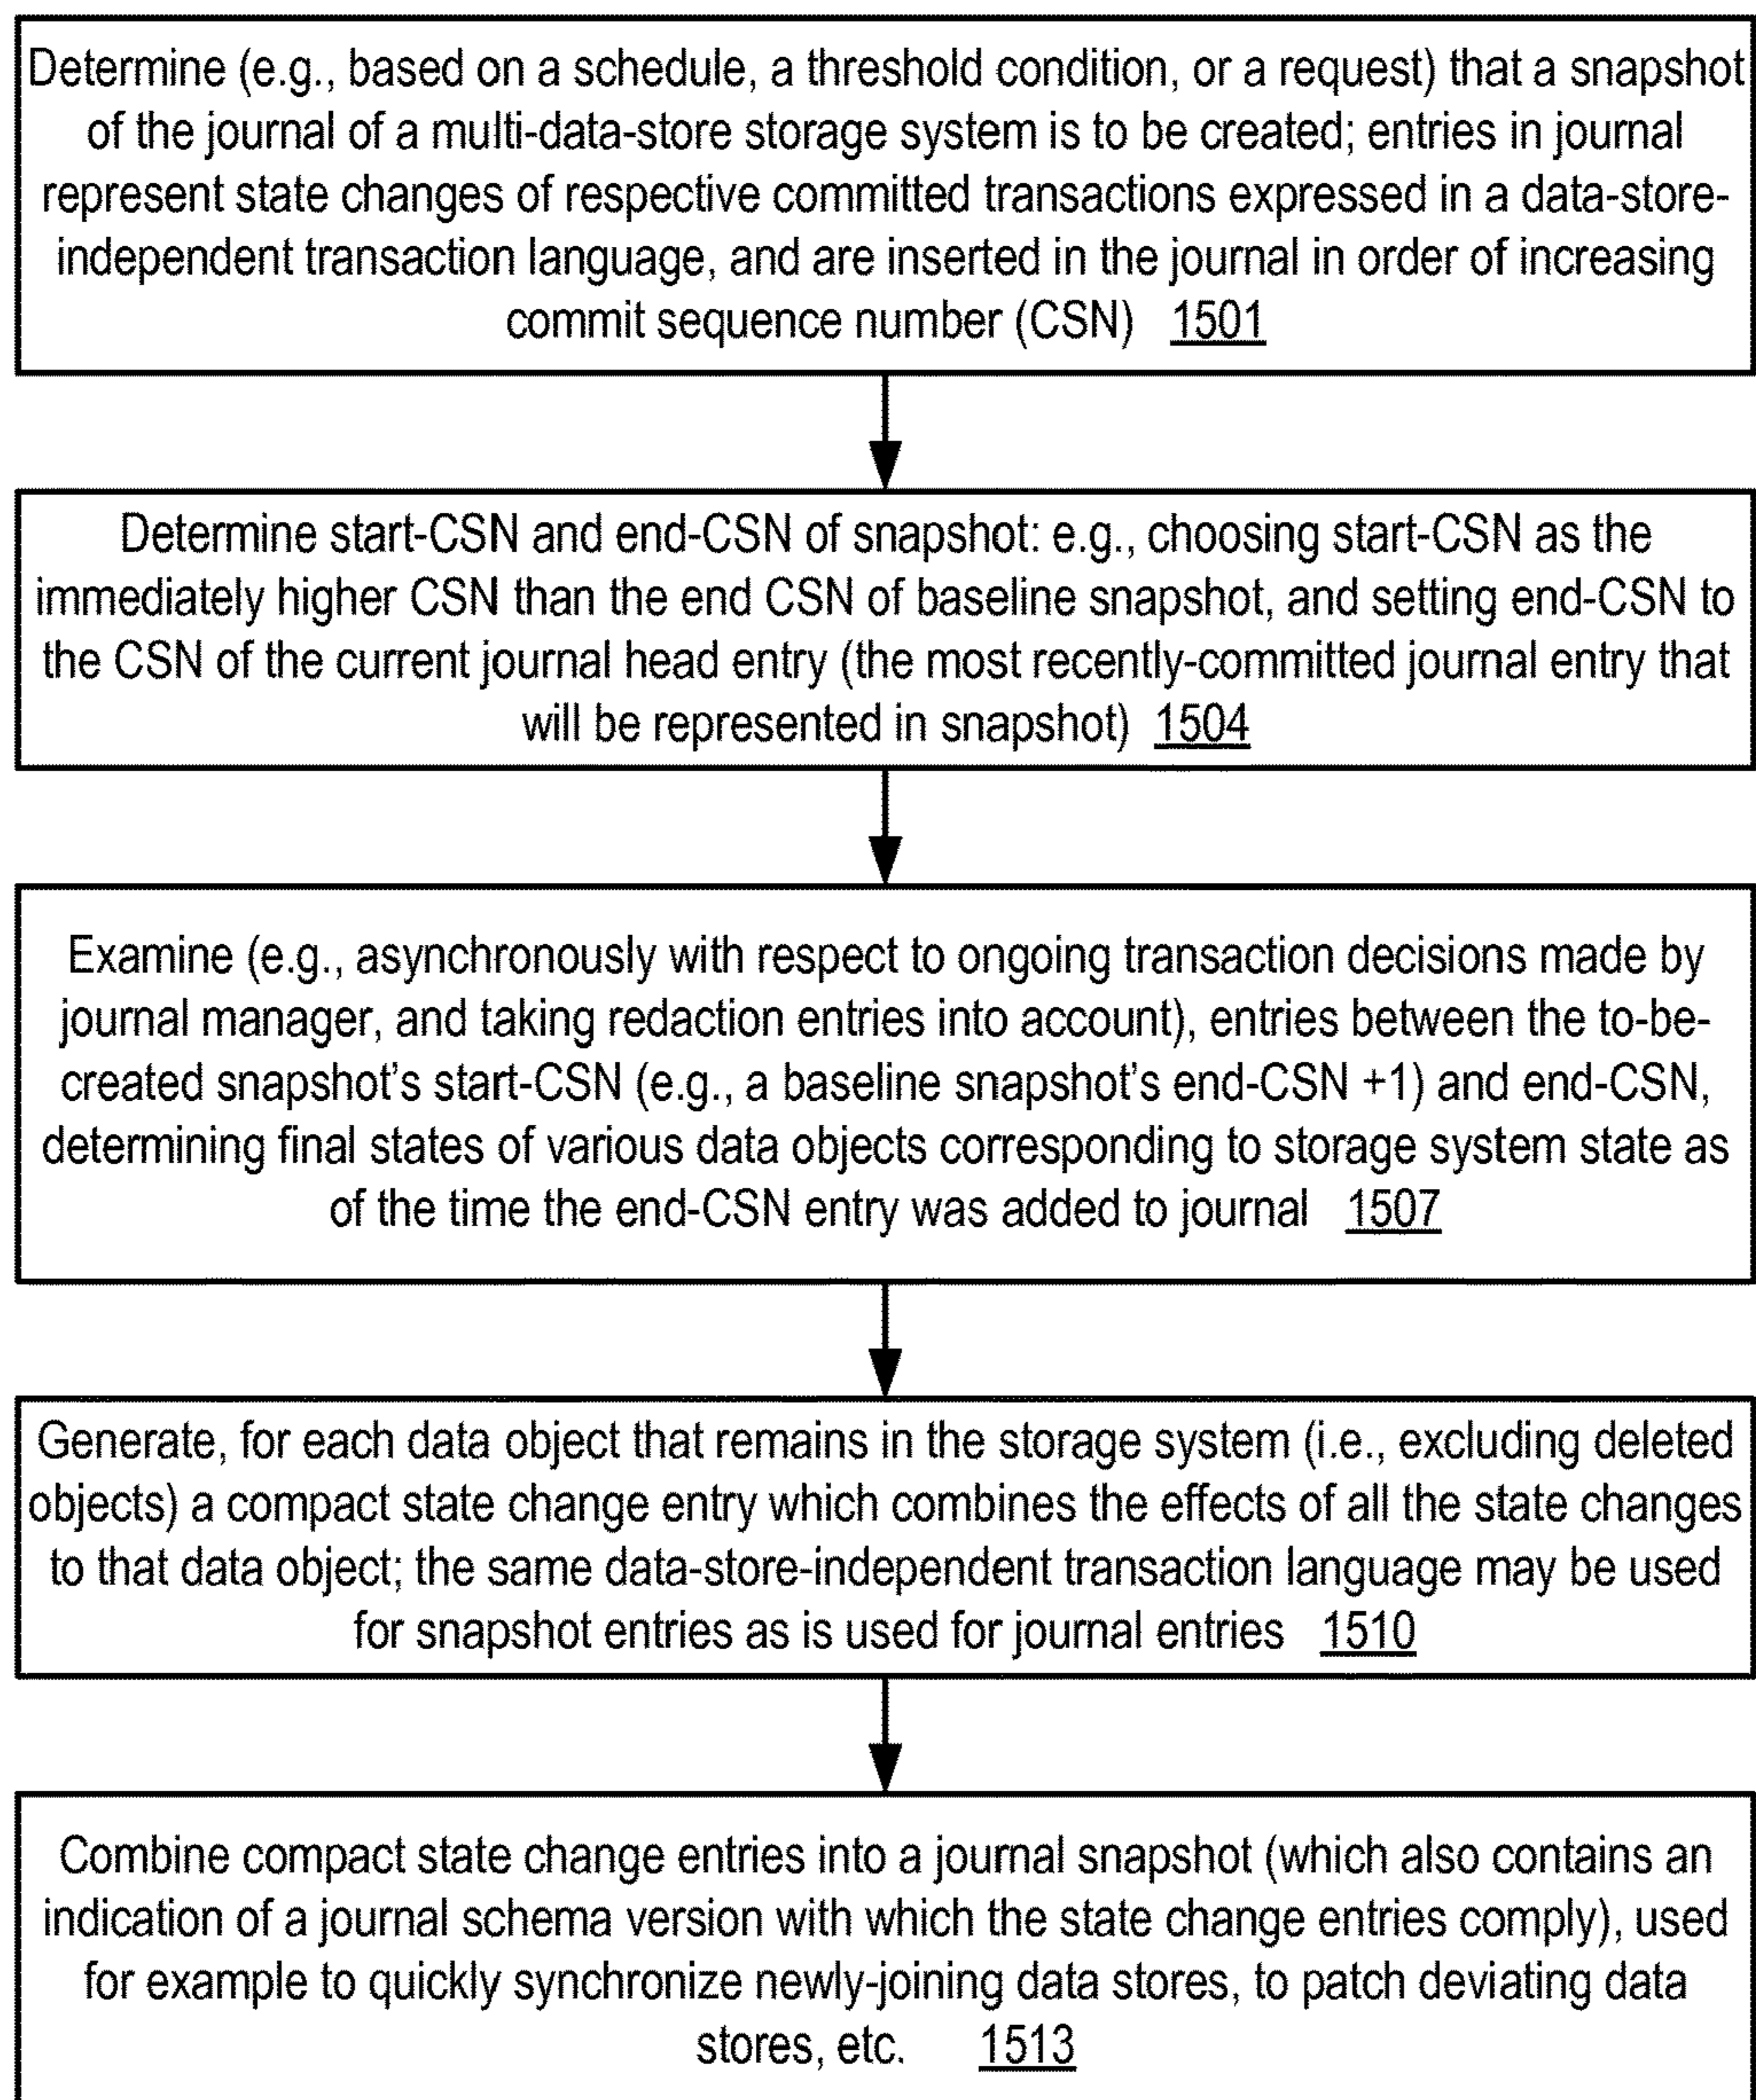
Determine (e.g., based on a schedule, a threshold condition, or a request) that a snapshot of the journal of a multi-data-store storage system is to be created; entries in journal represent state changes of respective committed transactions expressed in a data-store-independent transaction language, and are inserted in the journal in order of increasing commit sequence number (CSN) 1501

Determine start-CSN and end-CSN of snapshot: e.g., choosing start-CSN as the immediately higher CSN than the end CSN of baseline snapshot, and setting end-CSN to the CSN of the current journal head entry (the most recently-committed journal entry that will be represented in snapshot) 1504

Examine (e.g., asynchronously with respect to ongoing transaction decisions made by journal manager, and taking redaction entries into account), entries between the to-be-created snapshot's start-CSN (e.g., a baseline snapshot's end-CSN +1) and end-CSN, determining final states of various data objects corresponding to storage system state as of the time the end-CSN entry was added to journal 1507

Generate, for each data object that remains in the storage system (i.e., excluding deleted objects) a compact state change entry which combines the effects of all the state changes to that data object; the same data-store-independent transaction language may be used for snapshot entries as is used for journal entries 1510

Combine compact state change entries into a journal snapshot (which also contains an indication of a journal schema version with which the state change entries comply), used for example to quickly synchronize newly-joining data stores, to patch deviating data stores, etc. 1513